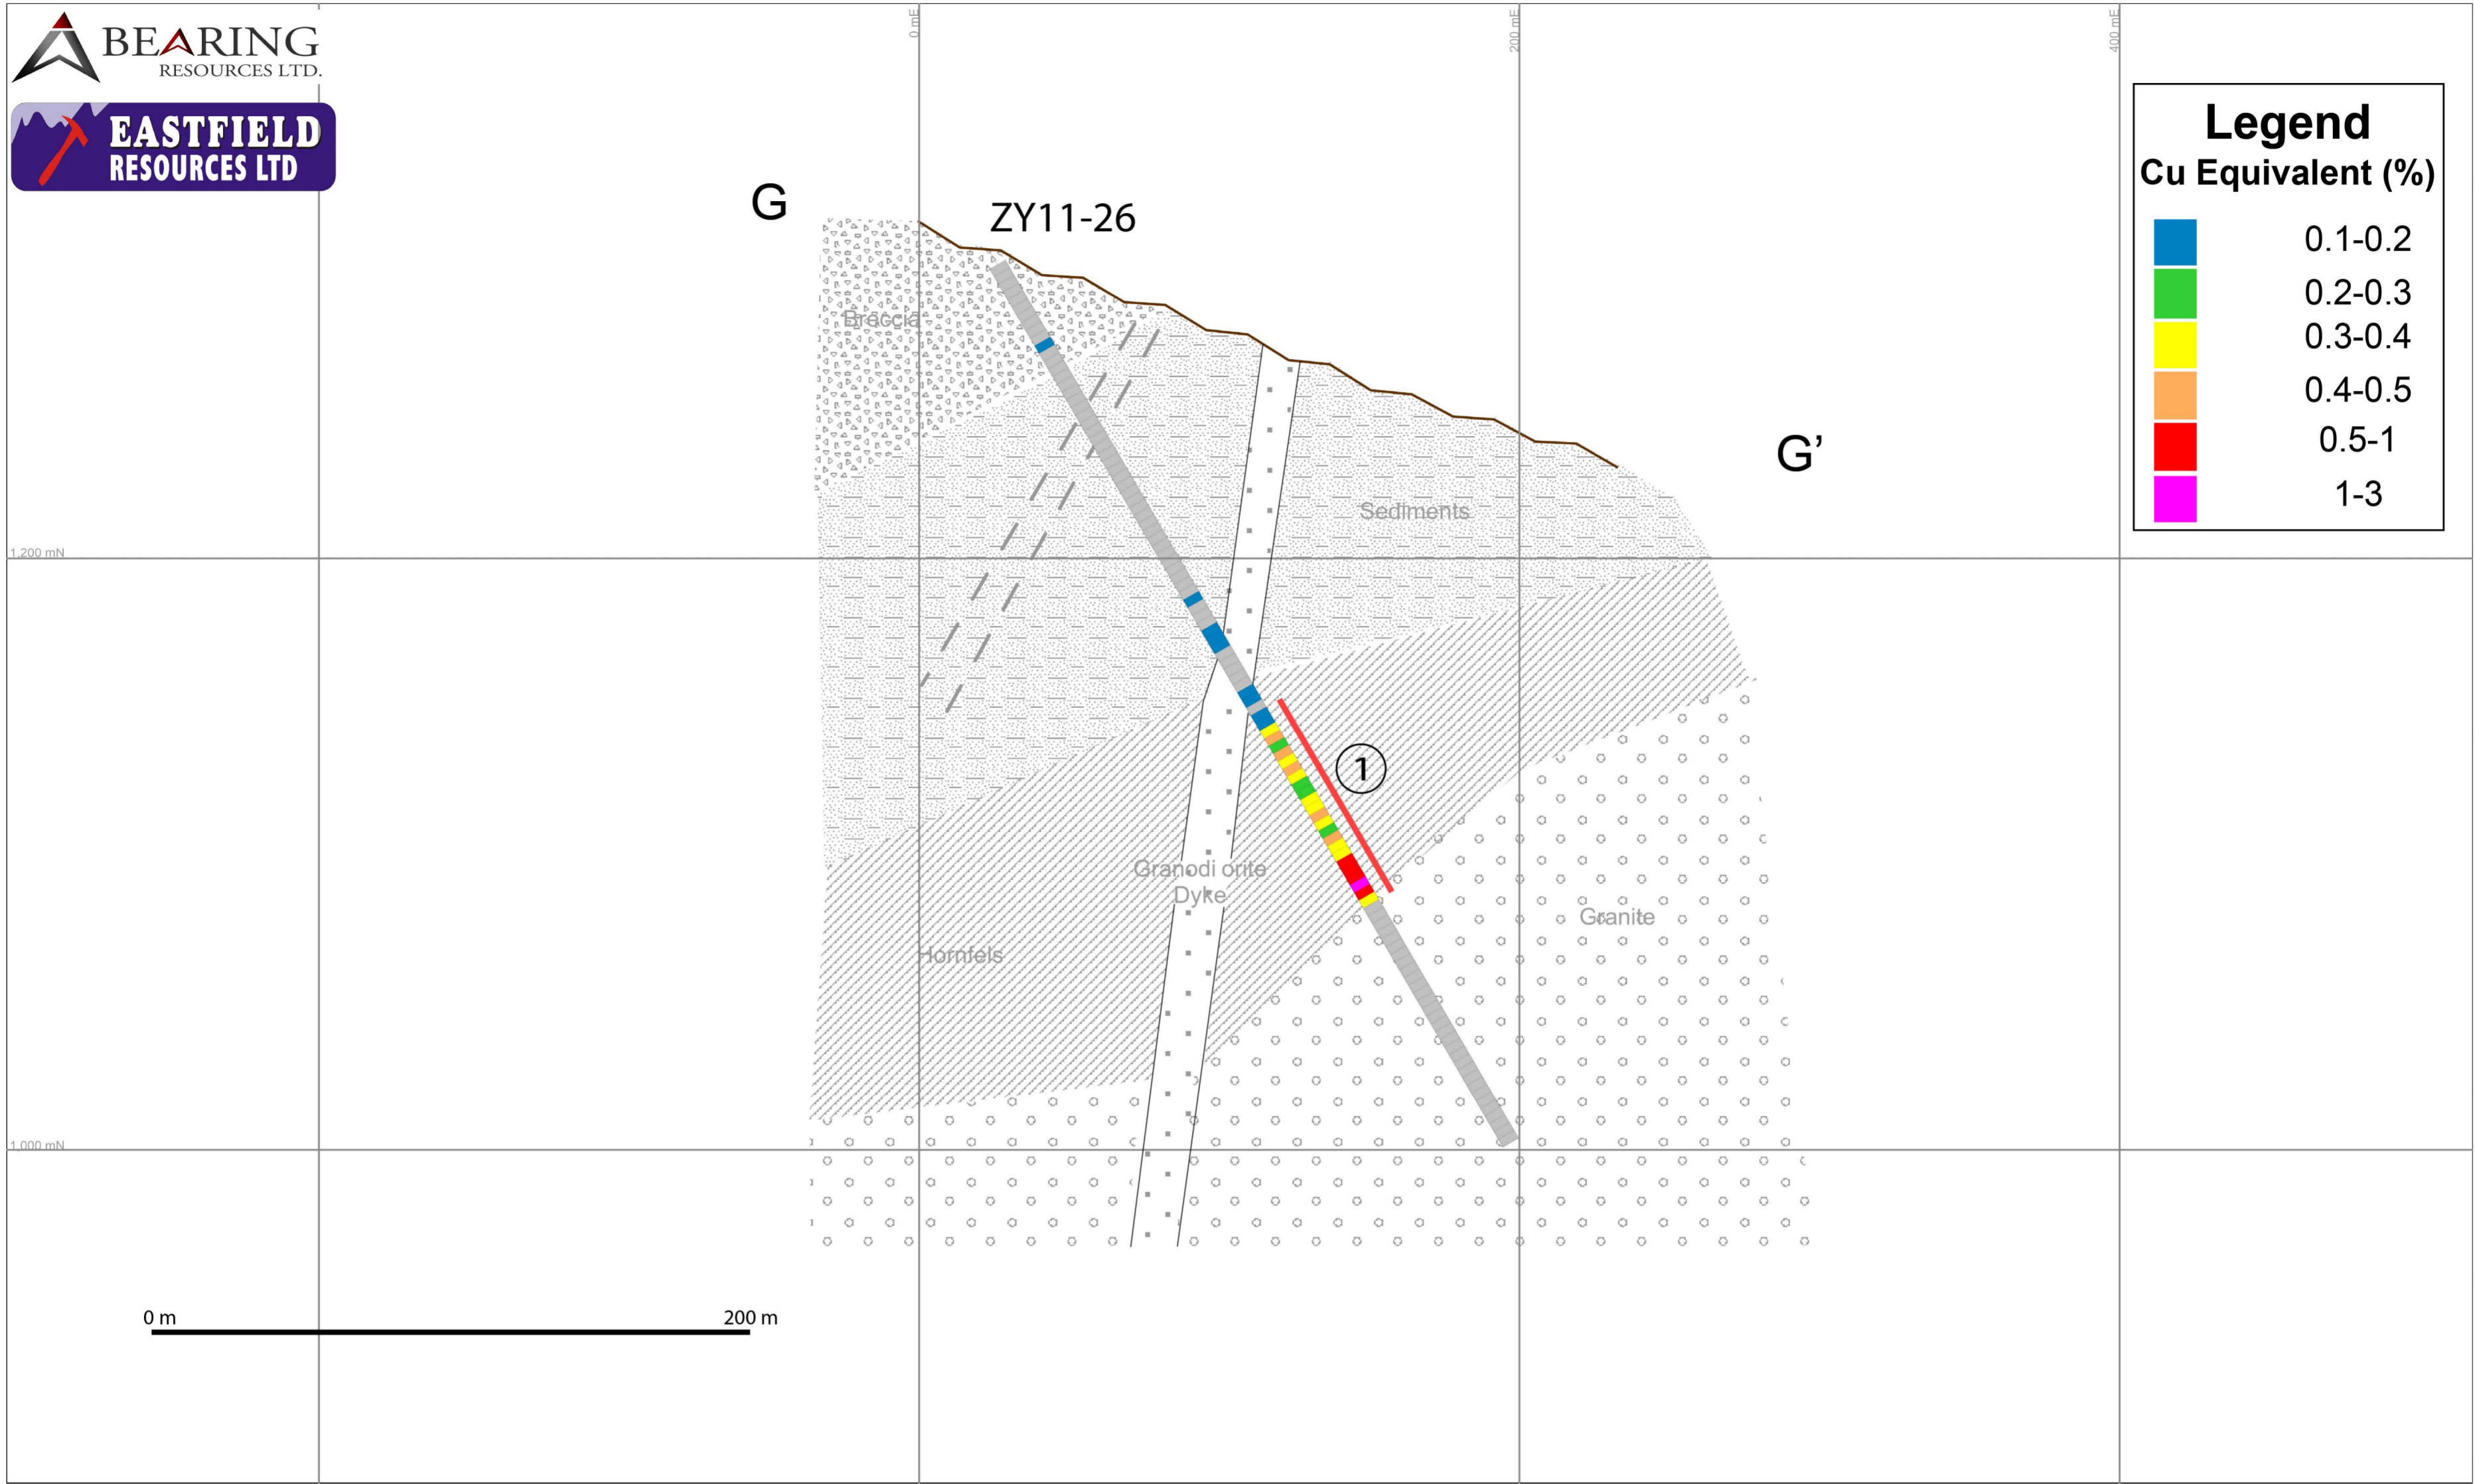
BEARING
RESOURCES LTD.

EASTFIELD
RESOURCES LTD

0 mE
200 mE
400 mE

G
ZY11-26
G'

Legend
Cu Equivalent (%)

0.1-0.2
0.2-0.3
0.3-0.4
0.4-0.5
0.5-1
1-3

Breccia
Sediments
1,200 mN
1
Granodi orite
Dyke
Granite
Hornfels
1,000 mN

0 m
200 m